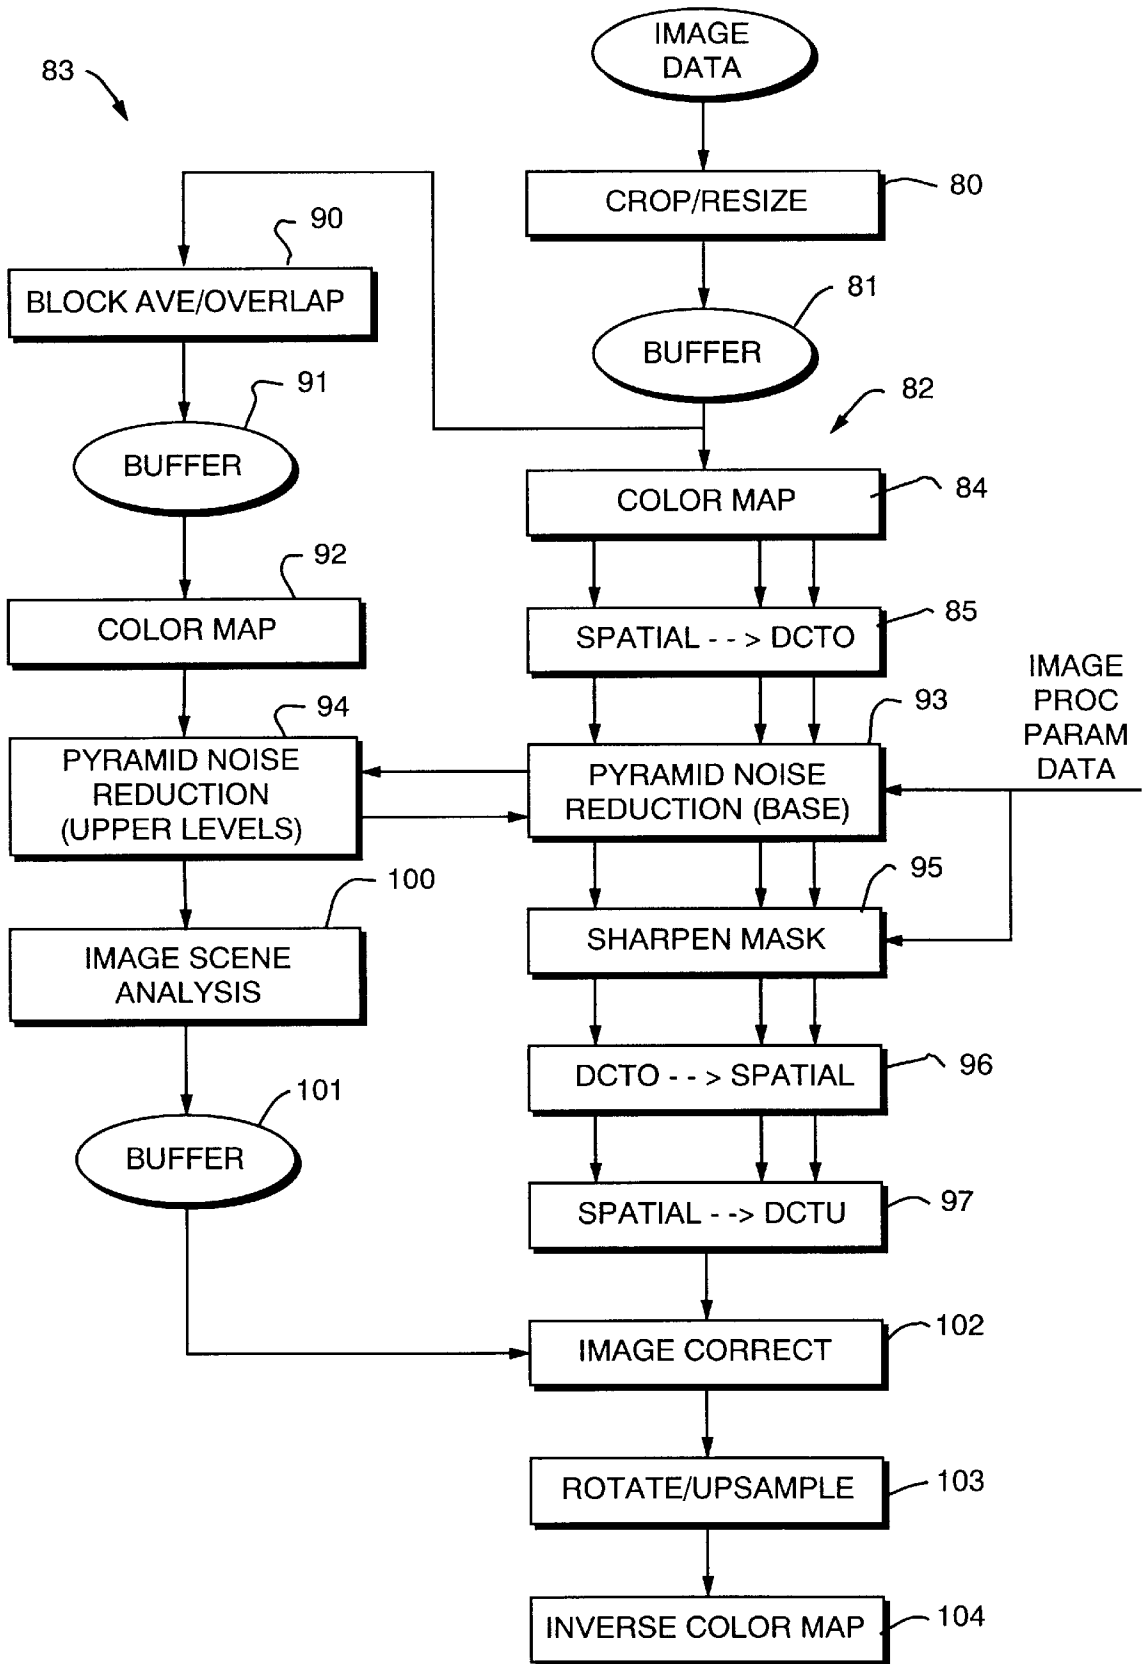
83

IMAGE DATA

CROP/RESIZE 80

BUFFER 81

82

90

BLOCK AVE/OVERLAP

91

BUFFER

COLOR MAP 84

92

COLOR MAP

SPATIAL - - > DCTO 85

IMAGE PROC PARAM DATA

94

PYRAMID NOISE REDUCTION (UPPER LEVELS)

93

PYRAMID NOISE REDUCTION (BASE)

100

IMAGE SCENE ANALYSIS

95

SHARPEN MASK

DCTO - - > SPATIAL 96

101

BUFFER

SPATIAL - -> DCTU 97

IMAGE CORRECT 102

ROTATE/UPSAMPLE 103

INVERSE COLOR MAP 104